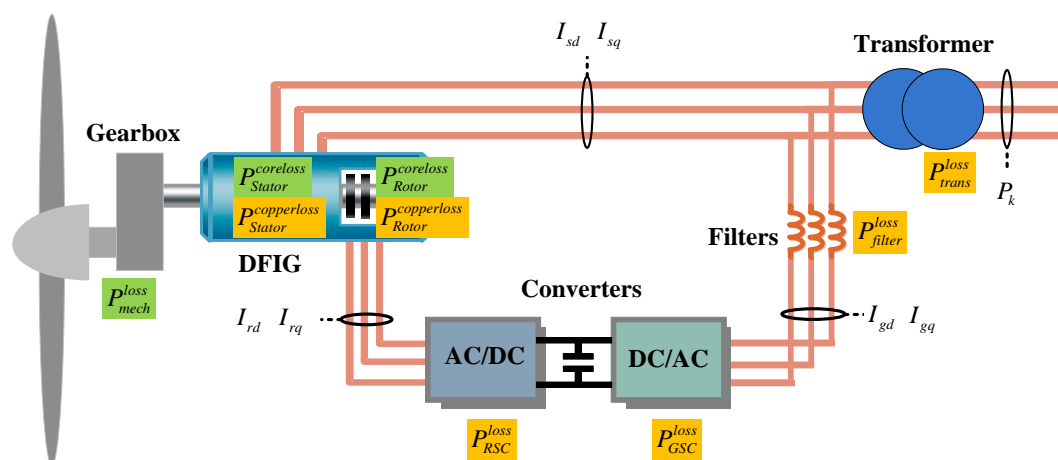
$I_{sd}$ $I_{sq}$

Transformer

Gearbox

$P_{Stator}^{coreloss}$ $P_{Rotor}^{coreloss}$

$P_{Stator}^{copperloss}$ $P_{Rotor}^{copperloss}$

$P_{trans}^{loss}$

$P_k$

Filters $P_{filter}^{loss}$

DFIG

$P_{mech}^{loss}$

Converters

$I_{rd}$ $I_{rq}$

AC/DC

DC/AC

$I_{gd}$ $I_{gq}$

$P_{RSC}^{loss}$

$P_{GSC}^{loss}$